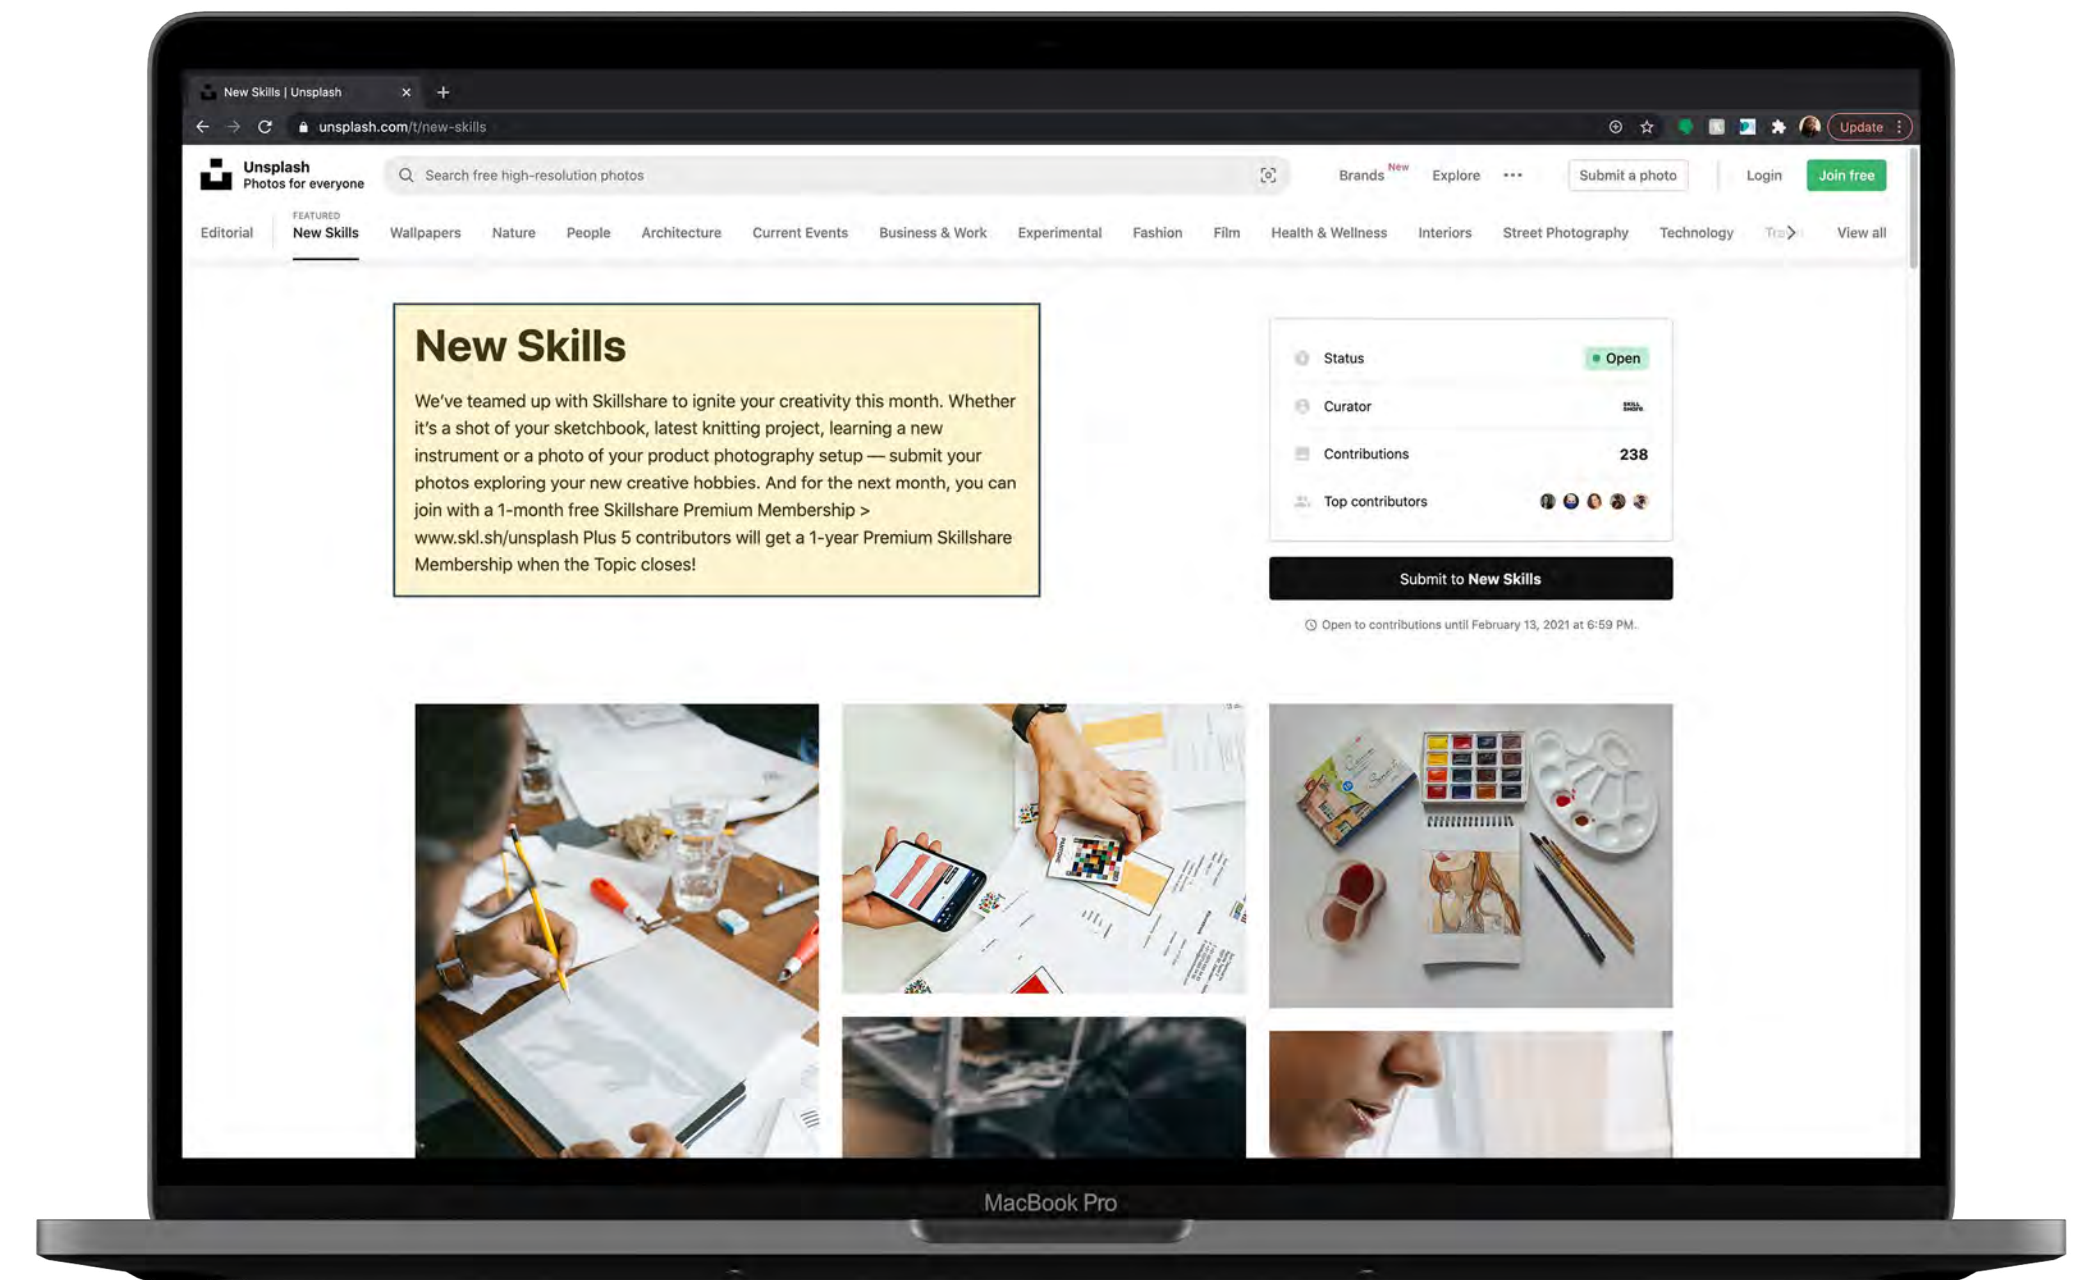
New Skills | Unsplash

unsplash.com/t/new-skills

Update

Unsplash
Photos for everyone

Search free high-resolution photos

Brands New Explore ··· Submit a photo Login Join free

Editorial FEATURED New Skills Wallpapers Nature People Architecture Current Events Business & Work Experimental Fashion Film Health & Wellness Interiors Street Photography Technology Tra View all

New Skills

We've teamed up with Skillshare to ignite your creativity this month. Whether it's a shot of your sketchbook, latest knitting project, learning a new instrument or a photo of your product photography setup — submit your photos exploring your new creative hobbies. And for the next month, you can join with a 1-month free Skillshare Premium Membership > www.skl.sh/unsplash Plus 5 contributors will get a 1-year Premium Skillshare Membership when the Topic closes!

Status Open
Curator
Contributions 238
Top contributors

Submit to New Skills

Open to contributions until February 13, 2021 at 6:59 PM.

MacBook Pro